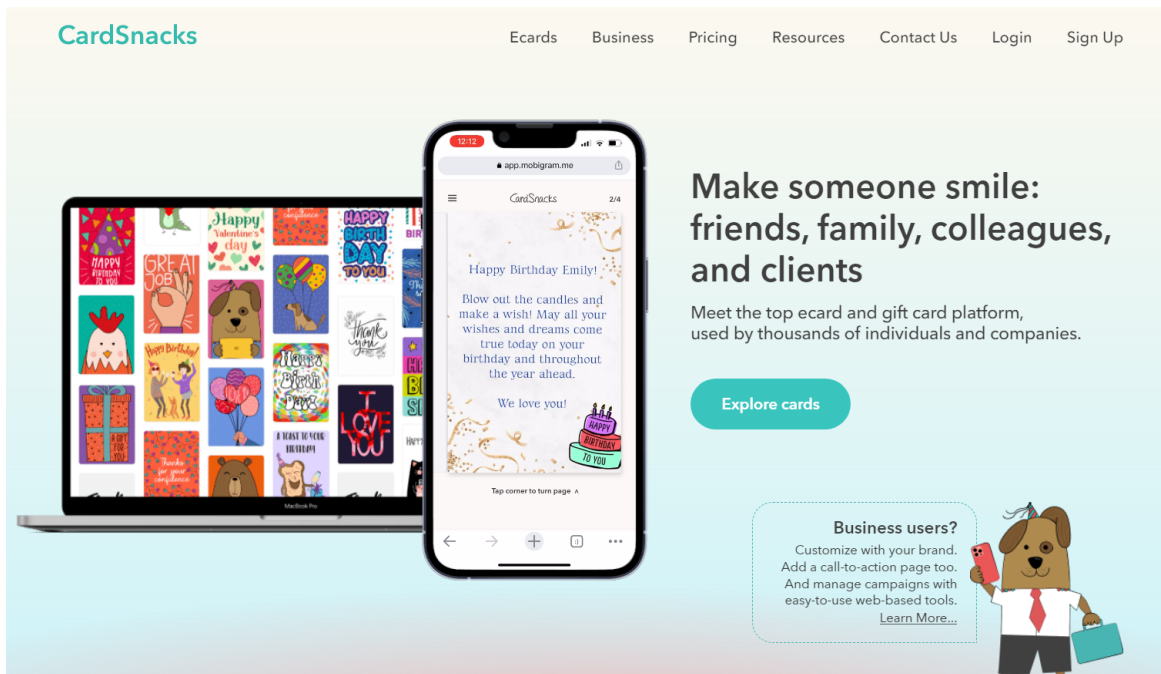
CardSnacks

Ecards Business Pricing Resources Contact Us Login Sign Up

12:12

app.mobigram.me

CardSnacks 2/4

Happy Birthday Emily!

Blow out the candles and make a wish! May all your wishes and dreams come true today on your birthday and throughout the year ahead.

We love you!

HAPPY BIRTHDAY TO YOU

Tap corner to turn page

HAPPY BIRTHDAY TO YOU

GREAT JOB

Happy Valentine's day

HAPPY BIRTH DAY TO YOU

thank you

Happy Birthday!

HAPPY BIRTH DAY

I LOVE YOU

A GIFT FOR YOU

thanks for your confidence

A TOAST TO YOUR BIRTHDAY

MacBook Pro

Make someone smile: friends, family, colleagues, and clients

Meet the top ecard and gift card platform, used by thousands of individuals and companies.

Explore cards

Business users?

Customize with your brand. Add a call-to-action page too. And manage campaigns with easy-to-use web-based tools.

Learn More...